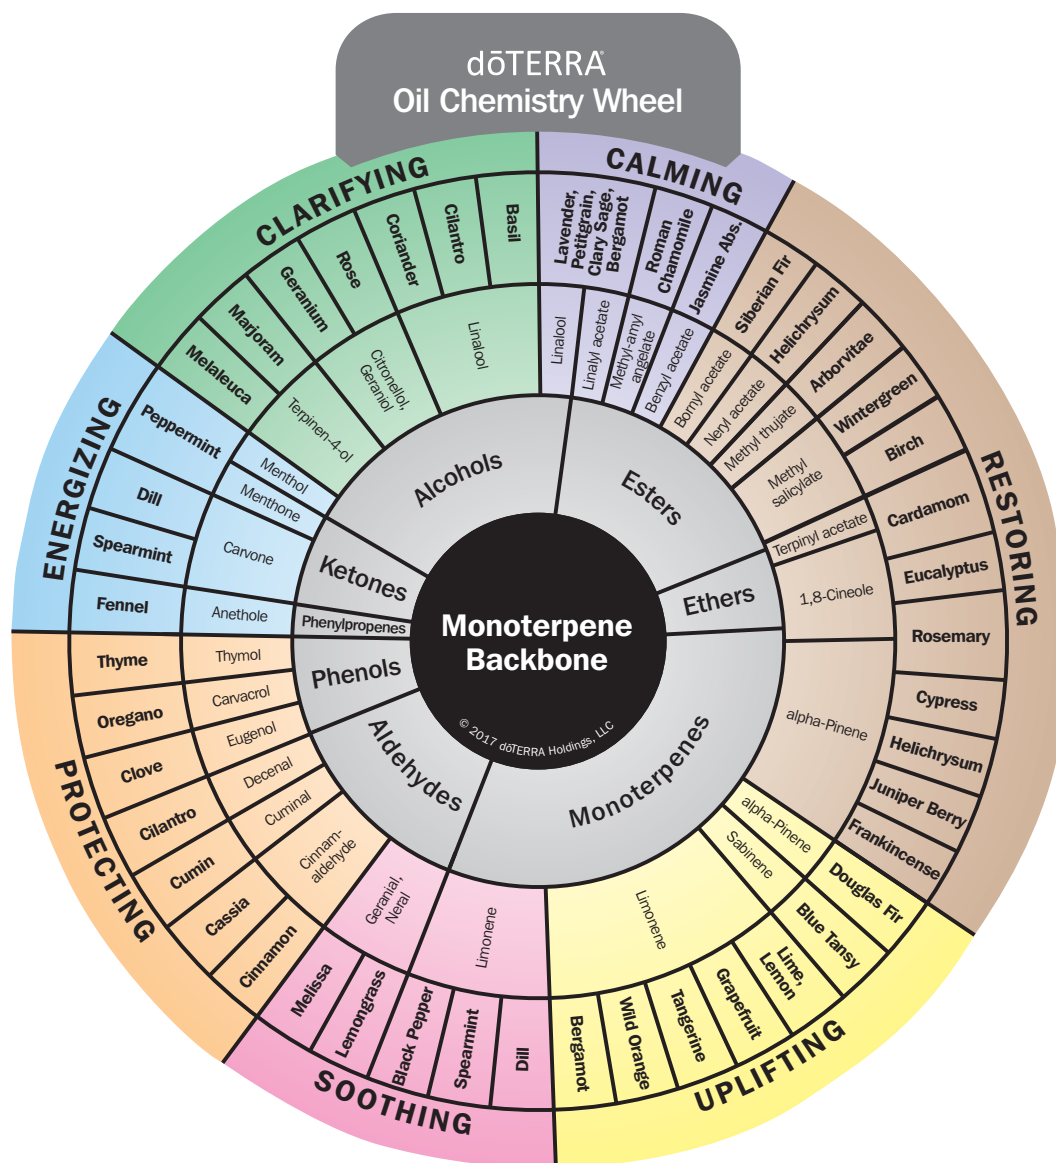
dōTERRA®
Oil Chemistry Wheel

CLARIFYING
Melaleuca
Marjoram
Geranium
Rose
Coriander
Cilantro
Basil
Terpinen-4-ol
Citronellol, Geraniol
Linalool

CALMING
Lavender, Petitgrain, Clary Sage, Bergamot
Roman Chamomile
Jasmine Abs.
Linalool
Linalyl acetate
Methyl-amyl angelate
Benzyl acetate

RESTORING
Siberian Fir
Helichrysum
Arborvitae
Wintergreen
Birch
Cardamom
Eucalyptus
Rosemary
Cypress
Helichrysum
Juniper Berry
Frankincense
Bornyl acetate
Neryl acetate
Methyl thujate
Methyl salicylate
Terpinyl acetate
1,8-Cineole
alpha-Pinene

UPLIFTING
Douglas Fir
Blue Tansy
Lime, Lemon
Grapefruit
Tangerine
Wild Orange
Bergamot
alpha-Pinene
Sabinene
Limonene

SOOTHING
Melissa
Lemongrass
Black Pepper
Spearmint
Dill
Geranial, Neral
Limonene

PROTECTING
Thyme
Oregano
Clove
Cilantro
Cumin
Cassia
Cinnamon
Thymol
Carvacrol
Eugenol
Decenal
Cuminal
Cinnam-aldehyde

ENERGIZING
Peppermint
Dill
Spearmint
Fennel
Menthol
Menthone
Carvone
Anethole

Alcohols
Esters
Ethers
Monoterpenes
Aldehydes
Phenols
Phenylpropenes
Ketones

Monoterpene Backbone
© 2017 dōTERRA Holdings, LLC